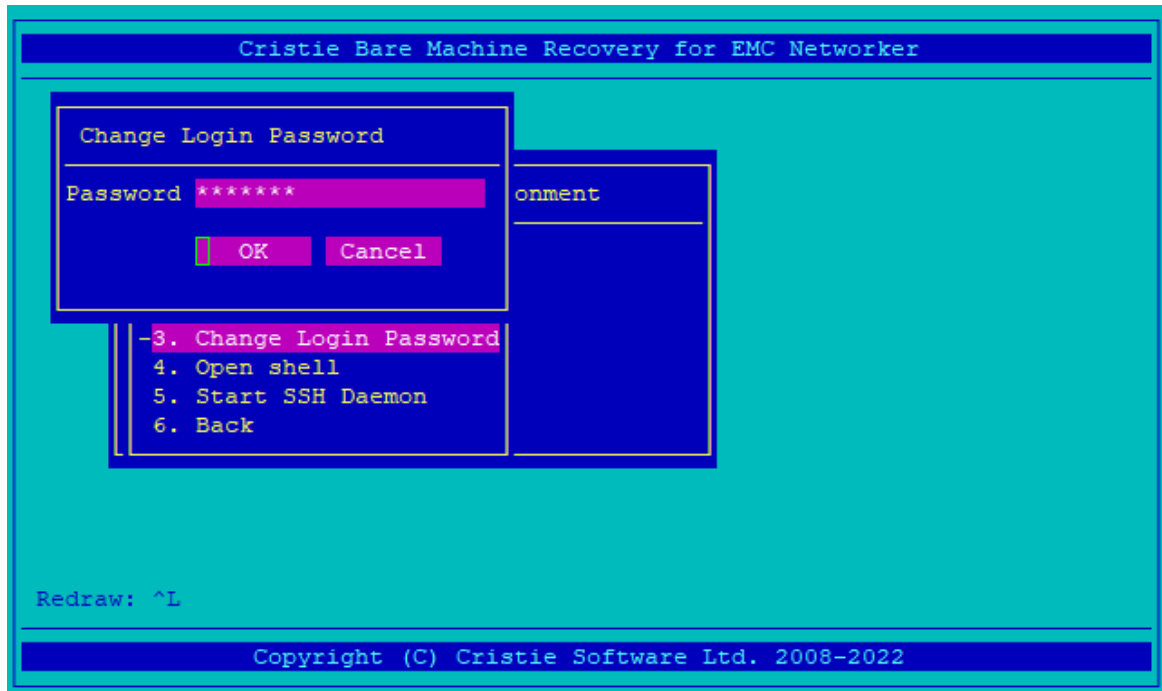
Cristie Bare Machine Recovery for EMC Networker

Change Login Password

Password *******

OK Cancel

onment

-3. Change Login Password
4. Open shell
5. Start SSH Daemon
6. Back

Redraw: ^L

Copyright (C) Cristie Software Ltd. 2008-2022